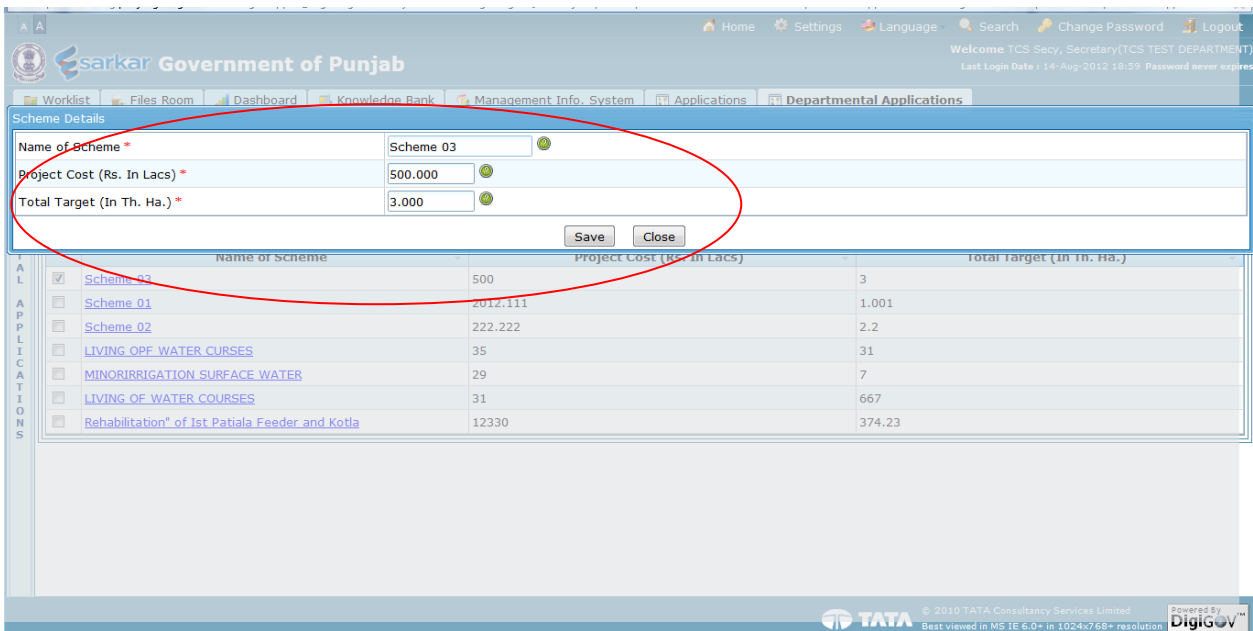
A A

Home Settings Language Search Change Password Logout

esarkar Government of Punjab

Welcome TCS Secy, Secretary(TCS TEST DEPARTMENT)
Last Login Date : 14-Aug-2012 18:59 Password never expires

Worklist | Files Room | Dashboard | Knowledge Bank | Management Info. System | Applications | Departmental Applications

Scheme Details

Name of Scheme * Scheme 03
Project Cost (Rs. In Lacs) * 500.000
Total Target (In Th. Ha.) * 3.000

Save Close

| | Name of Scheme | Project Cost (Rs. In Lacs) | Total Target (In Th. Ha.) |
|---|---|---|---|
| | Scheme 03 | 500 | 3 |
| | Scheme 01 | 2012.111 | 1.001 |
| | Scheme 02 | 222.222 | 2.2 |
| | LIVING OPF WATER CURSES | 35 | 31 |
| | MINORIRRIGATION SURFACE WATER | 29 | 7 |
| | LIVING OF WATER COURSES | 31 | 667 |
| | Rehabilitation" of Ist Patiala Feeder and Kotla | 12330 | 374.23 |

AL APPLICATIONS

TATA © 2010 TATA Consultancy Services Limited
Best viewed in MS IE 6.0+ in 1024x768+ resolution

Powered By DigiGov™